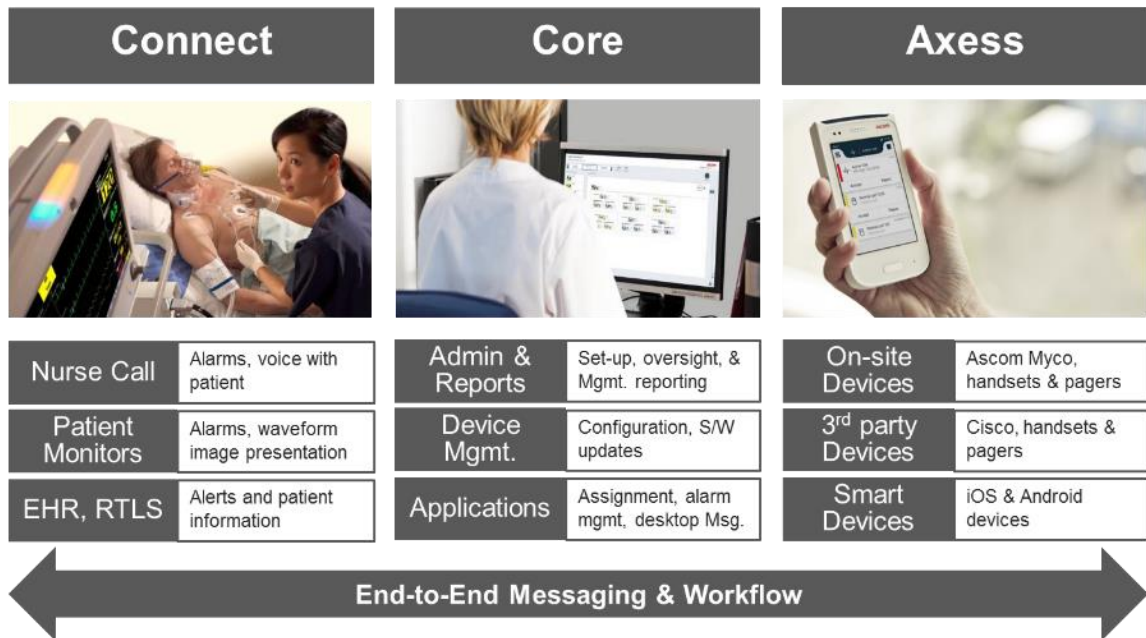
Connect

Core

Axess

| Nurse Call | Alarms, voice with patient |
|---|---|
| Patient Monitors | Alarms, waveform image presentation |
| EHR, RTLS | Alerts and patient information |

| Admin & Reports | Set-up, oversight, & Mgmt. reporting |
|---|---|
| Device Mgmt. | Configuration, S/W updates |
| Applications | Assignment, alarm mgmt, desktop Msg. |

| On-site Devices | Ascom Myco, handsets & pagers |
|---|---|
| 3rd party Devices | Cisco, handsets & pagers |
| Smart Devices | iOS & Android devices |

End-to-End Messaging & Workflow